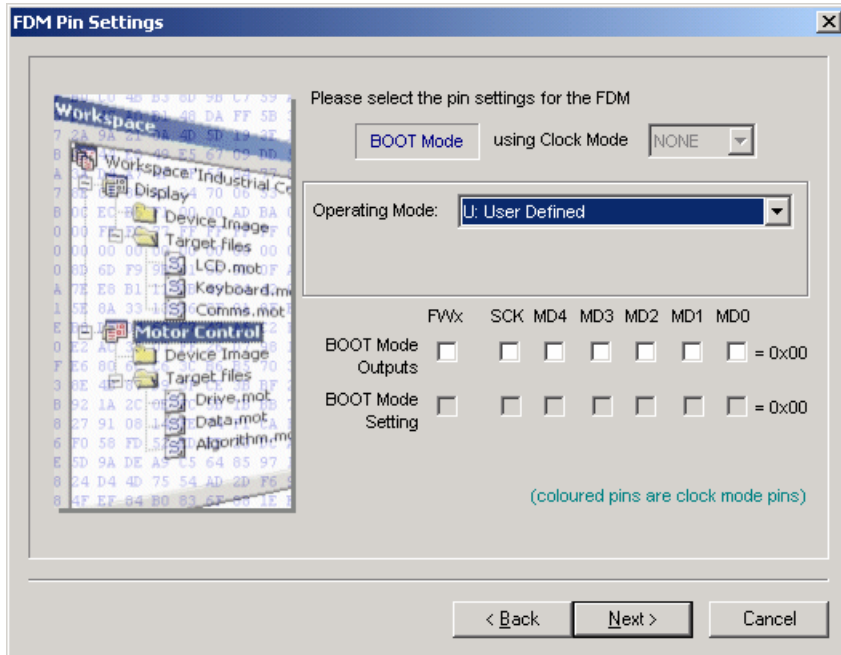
FDM Pin Settings

Workspace
Workspace 'Industrial Co
Display
Device Image
Target files
LCD.mot
Keyboard.m
Comms.mot
Motor Control
Device Image
Target files
Drive.mot
Data.mot
Algorithm.m

Please select the pin settings for the FDM

BOOT Mode using Clock Mode NONE

Operating Mode: U: User Defined

| | FWx | SCK | MD4 | MD3 | MD2 | MD1 | MD0 | |
|---|---|---|---|---|---|---|---|---|
| BOOT Mode Outputs | ☐ | ☐ | ☐ | ☐ | ☐ | ☐ | ☐ | = 0x00 |
| BOOT Mode Setting | ☐ | ☐ | ☐ | ☐ | ☐ | ☐ | ☐ | = 0x00 |

(coloured pins are clock mode pins)

< Back Next > Cancel